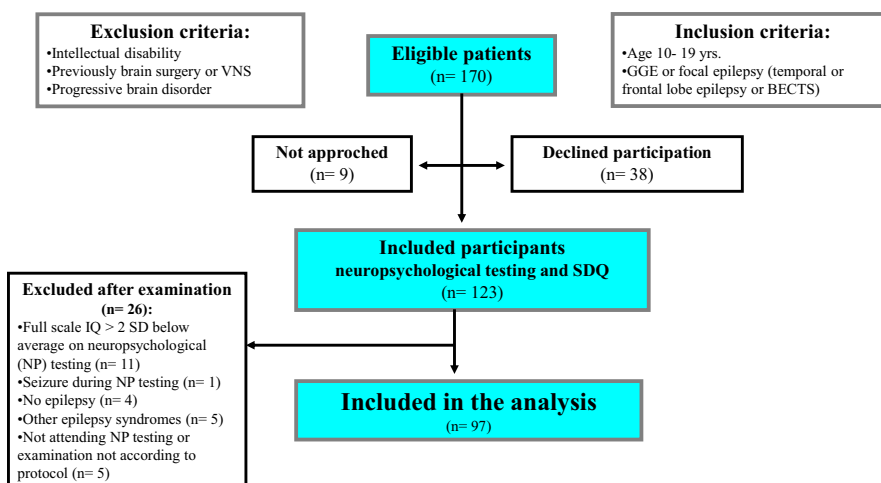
**Exclusion criteria:**
•Intellectual disability
•Previously brain surgery or VNS
•Progressive brain disorder

**Eligible patients**
(n= 170)

**Inclusion criteria:**
•Age 10- 19 yrs.
•GGE or focal epilepsy (temporal or frontal lobe epilepsy or BECTS)

**Not approched**
(n= 9)

**Declined participation**
(n= 38)

**Included participants**
**neuropsychological testing and SDQ**
(n= 123)

**Excluded after examination**
**(n= 26):**
•Full scale IQ > 2 SD below average on neuropsychological (NP) testing (n= 11)
•Seizure during NP testing (n= 1)
•No epilepsy (n= 4)
•Other epilepsy syndromes (n= 5)
•Not attending NP testing or examination not according to protocol (n= 5)

**Included in the analysis**
(n= 97)